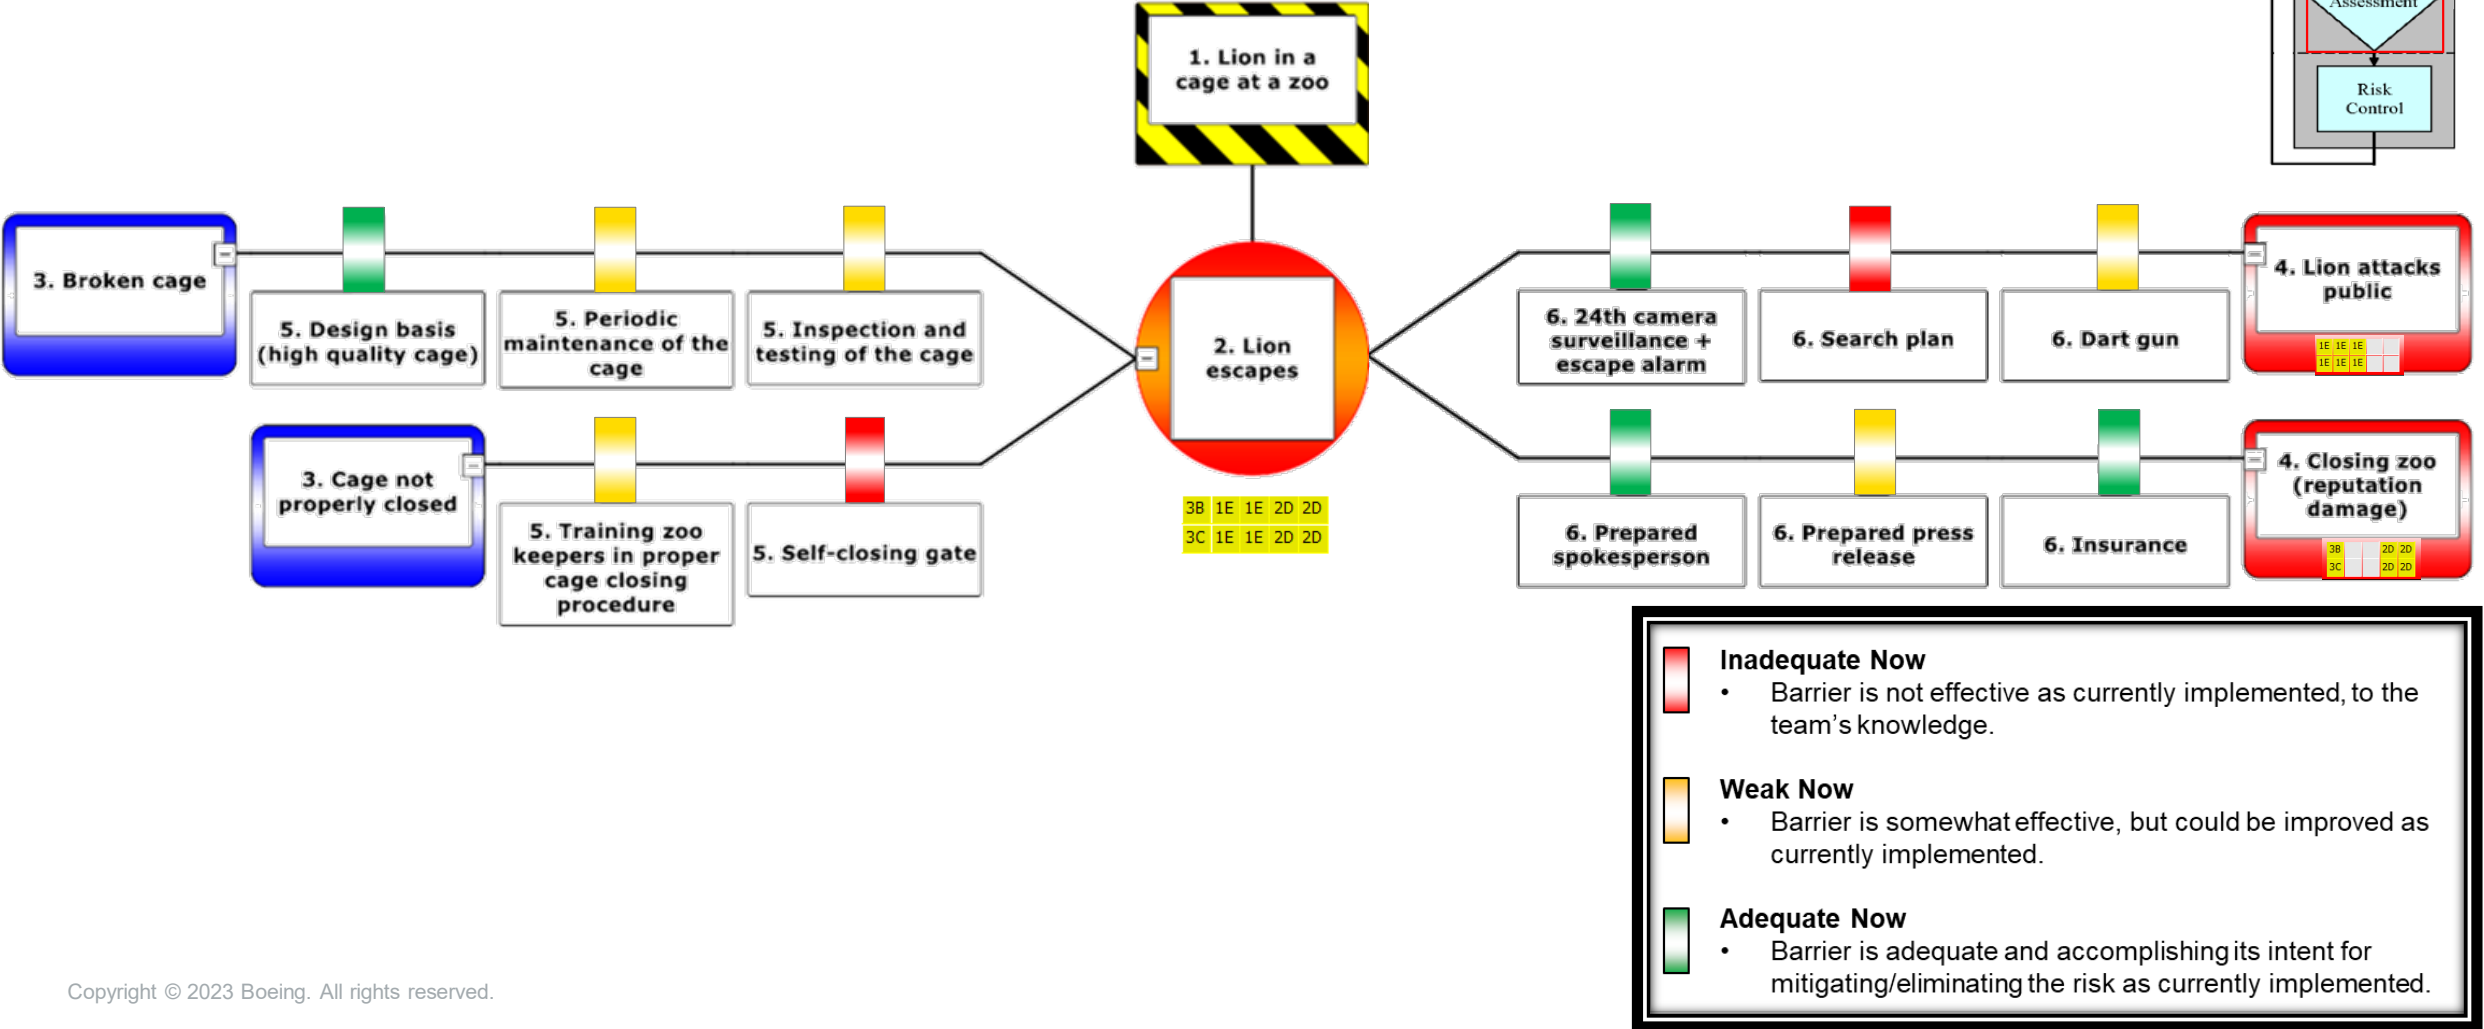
Assessment

Risk Control

1. Lion in a cage at a zoo

3. Broken cage

5. Design basis (high quality cage)

5. Periodic maintenance of the cage

5. Inspection and testing of the cage

2. Lion escapes

| 3B | 1E | 1E | 2D | 2D |
|---|---|---|---|---|
| 3C | 1E | 1E | 2D | 2D |

3. Cage not properly closed

5. Training zoo keepers in proper cage closing procedure

5. Self-closing gate

6. 24th camera surveillance + escape alarm

6. Search plan

6. Dart gun

4. Lion attacks public

| 1E | 1E | 1E |
|---|---|---|
| 1E | 1E | 1E |

6. Prepared spokesperson

6. Prepared press release

6. Insurance

4. Closing zoo (reputation damage)

| 3B | 2D | 2D |
|---|---|---|
| 3C | 2D | 2D |

Inadequate Now
• Barrier is not effective as currently implemented, to the team's knowledge.

Weak Now
• Barrier is somewhat effective, but could be improved as currently implemented.

Adequate Now
• Barrier is adequate and accomplishing its intent for mitigating/eliminating the risk as currently implemented.

Copyright © 2023 Boeing. All rights reserved.